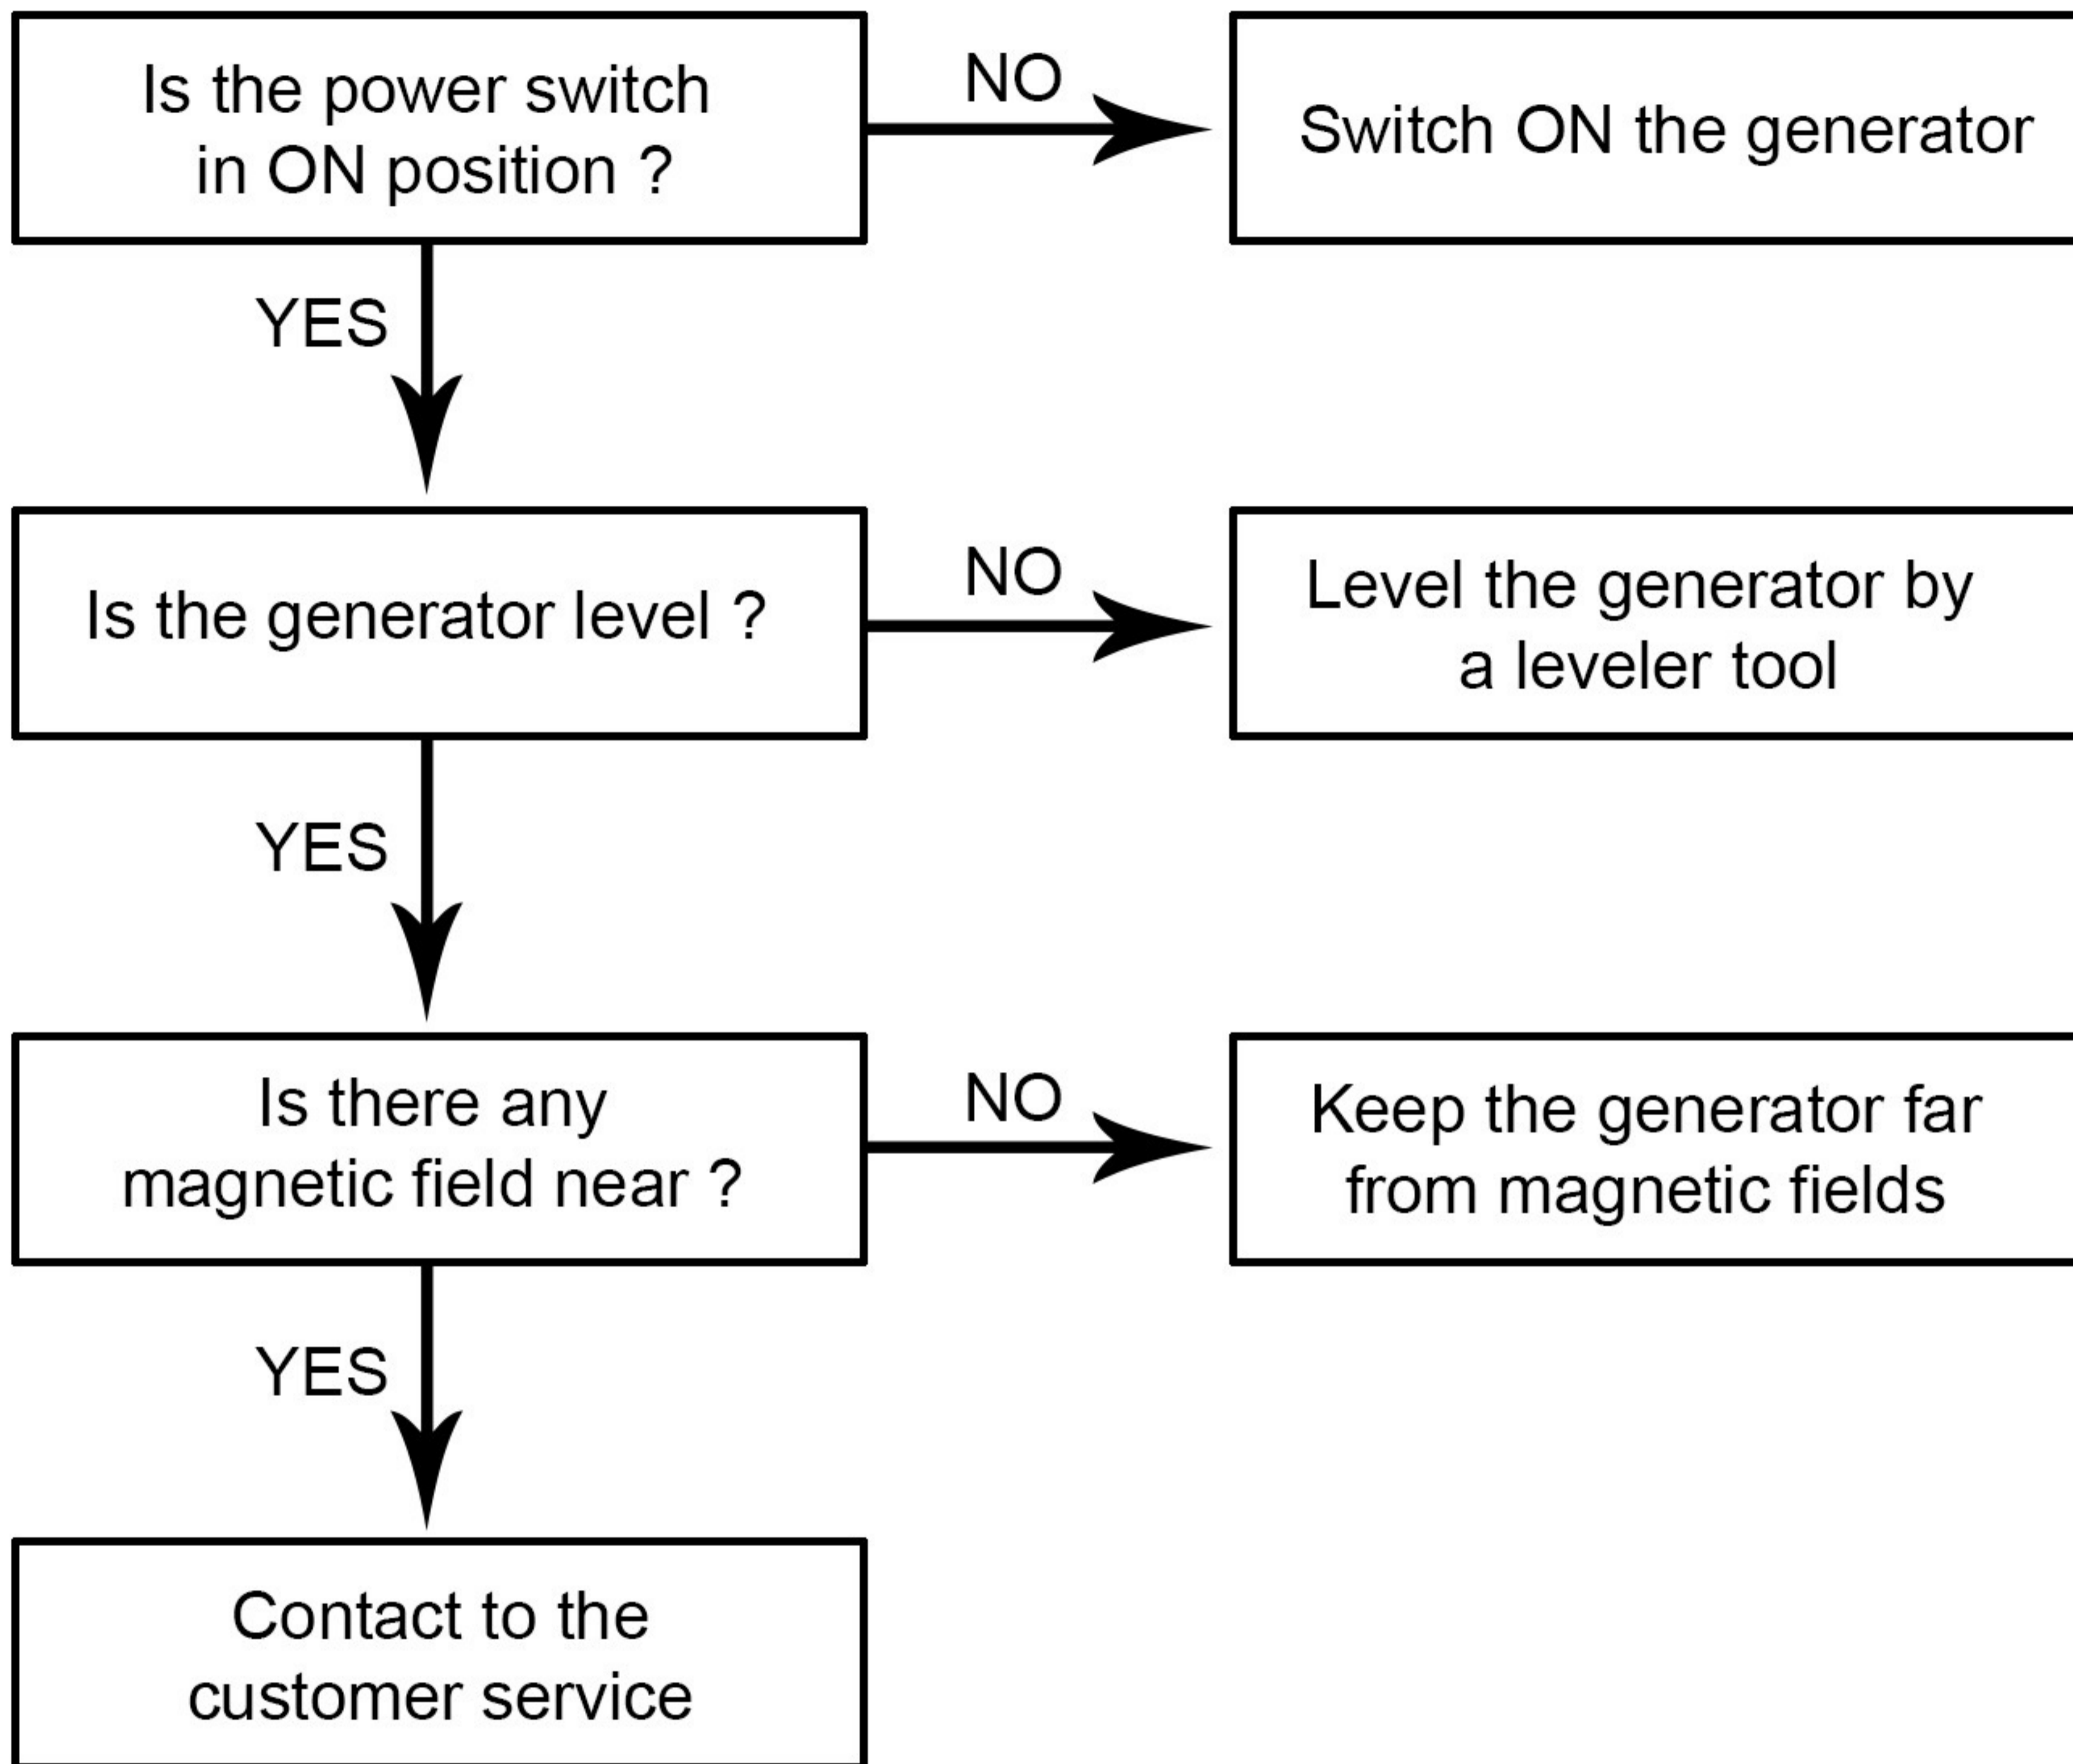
Is the power switch in ON position ?

NO

Switch ON the generator

YES

Is the generator level ?

NO

Level the generator by a leveler tool

YES

Is there any magnetic field near ?

NO

Keep the generator far from magnetic fields

YES

Contact to the customer service